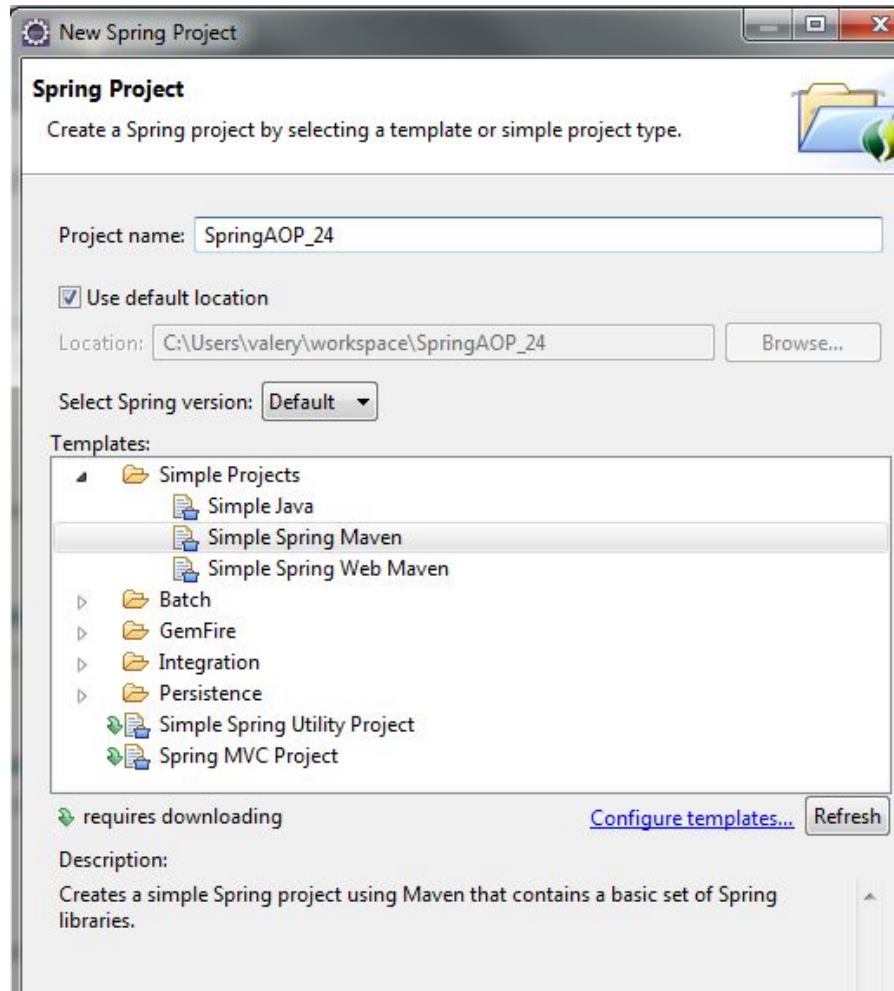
New Spring Project

Spring Project

Create a Spring project by selecting a template or simple project type.

Project name: SpringAOP_24

Use default location

Location: C:\Users\valery\workspace\SpringAOP_24

Browse...

Select Spring version: Default

Templates:

Simple Projects

Simple Java

Simple Spring Maven

Simple Spring Web Maven

Batch

GemFire

Integration

Persistence

Simple Spring Utility Project

Spring MVC Project

requires downloading

Configure templates...

Refresh

Description:

Creates a simple Spring project using Maven that contains a basic set of Spring libraries.